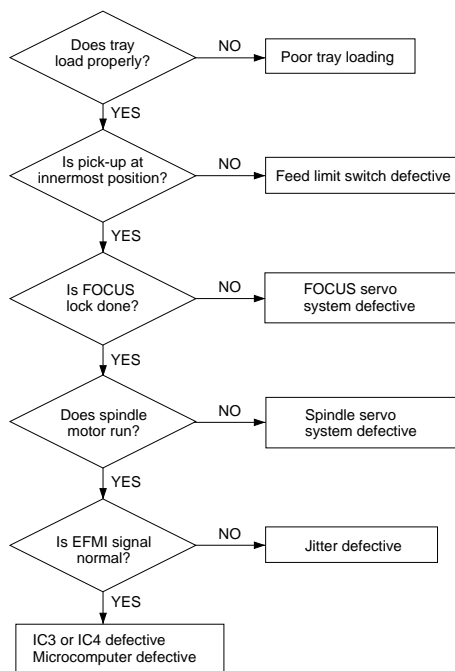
Does tray load properly?

NO

Poor tray loading

YES

Is pick-up at innermost position?

NO

Feed limit switch defective

YES

Is FOCUS lock done?

NO

FOCUS servo system defective

YES

Does spindle motor run?

NO

Spindle servo system defective

YES

Is EFMI signal normal?

NO

Jitter defective

YES

IC3 or IC4 defective
Microcomputer defective